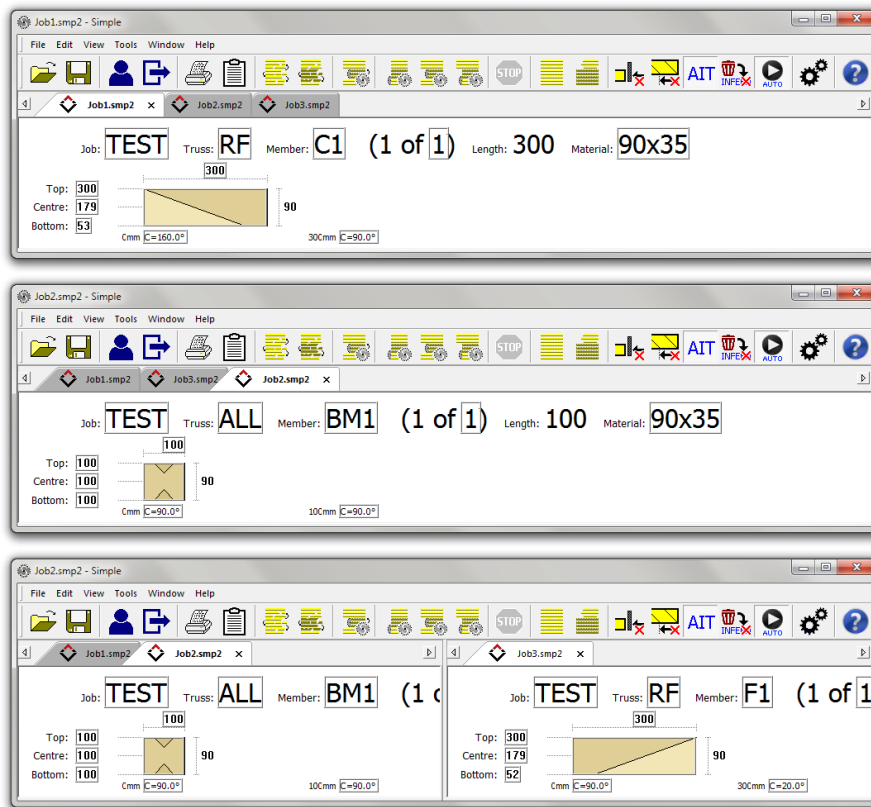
Job1.smp2 - Simple

File Edit View Tools Window Help

STOP AIT INFEX AUTO

Job1.smp2 × Job2.smp2 Job3.smp2

Job: TEST Truss: RF Member: C1 (1 of 1) Length: 300 Material: 90x35

300

Top: 300
Centre: 179
Bottom: 53

90

Cmm C=160.0° 30Cmm C=90.0°

Job2.smp2 - Simple

File Edit View Tools Window Help

STOP AIT INFEX AUTO

Job1.smp2 Job3.smp2 Job2.smp2 ×

Job: TEST Truss: ALL Member: BM1 (1 of 1) Length: 100 Material: 90x35

100

Top: 100
Centre: 100
Bottom: 100

90

Cmm C=90.0° 10Cmm C=90.0°

Job2.smp2 - Simple

File Edit View Tools Window Help

STOP AIT INFEX AUTO

Job1.smp2 Job2.smp2 ×

Job: TEST Truss: ALL Member: BM1 (1 c

100

Top: 100
Centre: 100
Bottom: 100

90

Cmm C=90.0° 10Cmm C=90.0°

Job3.smp2 ×

Job: TEST Truss: RF Member: F1 (1 of 1

300

Top: 300
Centre: 179
Bottom: 52

90

Cmm C=90.0° 30Cmm C=20.0°